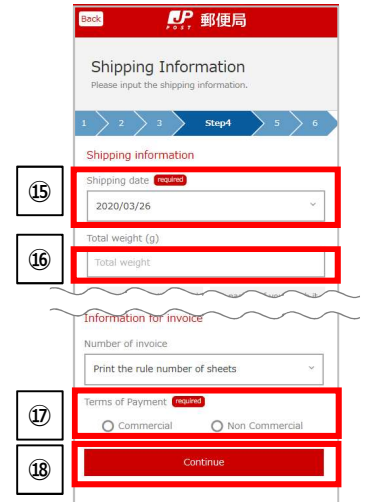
Back
JP POST 郵便局

Shipping Information
Please input the shipping information.

1 2 3 Step4 5 6

Shipping information

⑮
Shipping date required
2020/03/26

⑯
Total weight (g)
Total weight

Information for invoice

Number of invoice
Print the rule number of sheets

⑰
Terms of Payment required
Commercial
Non Commercial

⑱
Continue